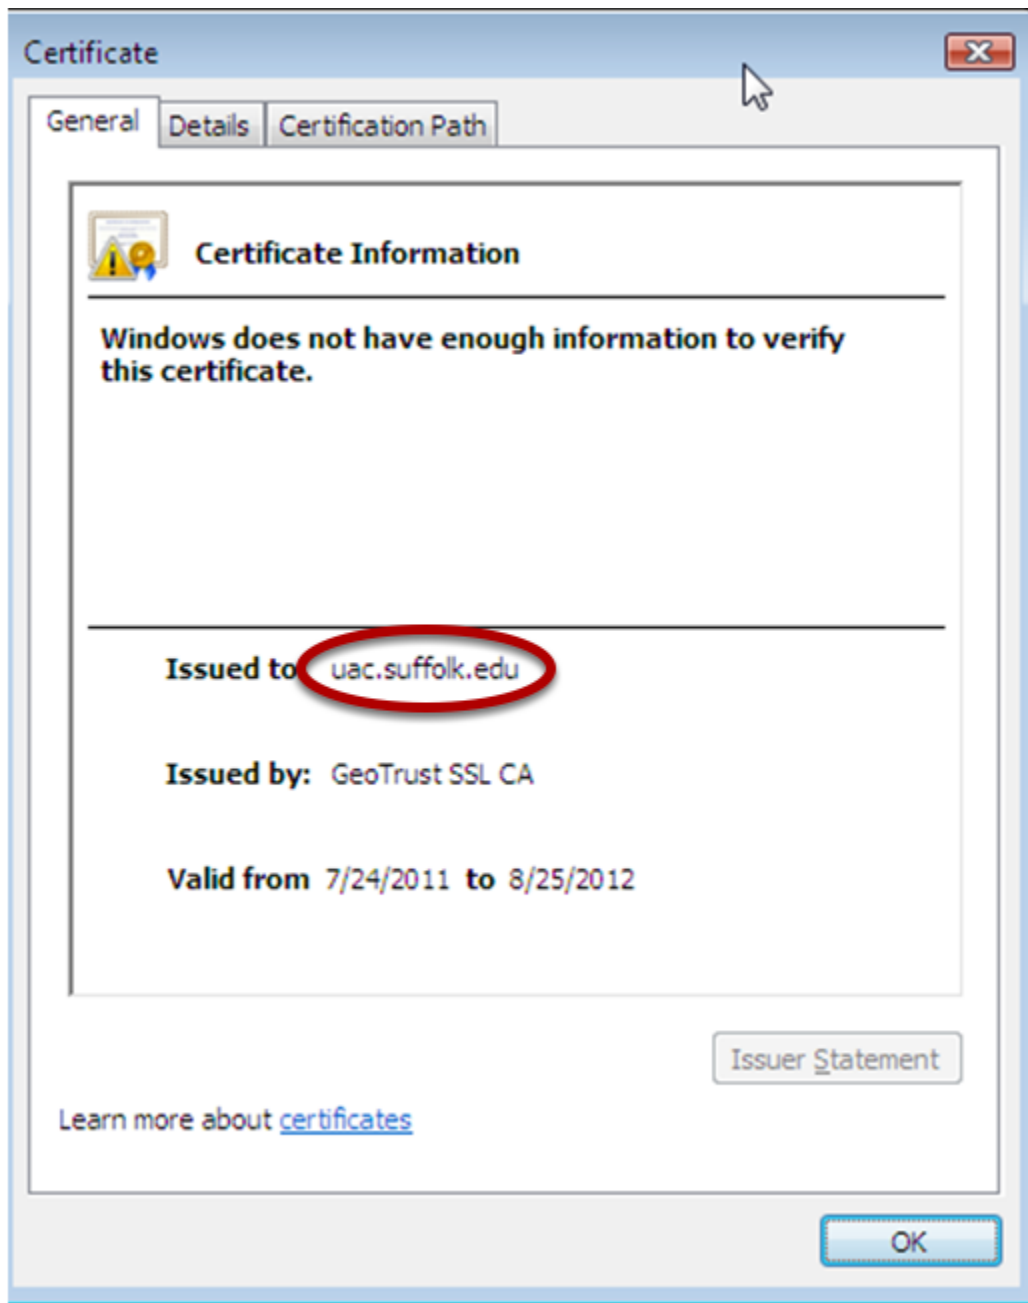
Certificate

General Details Certification Path

Certificate Information

Windows does not have enough information to verify this certificate.

Issued to: uac.suffolk.edu

Issued by: GeoTrust SSL CA

Valid from 7/24/2011 to 8/25/2012

Issuer Statement

Learn more about certificates

OK